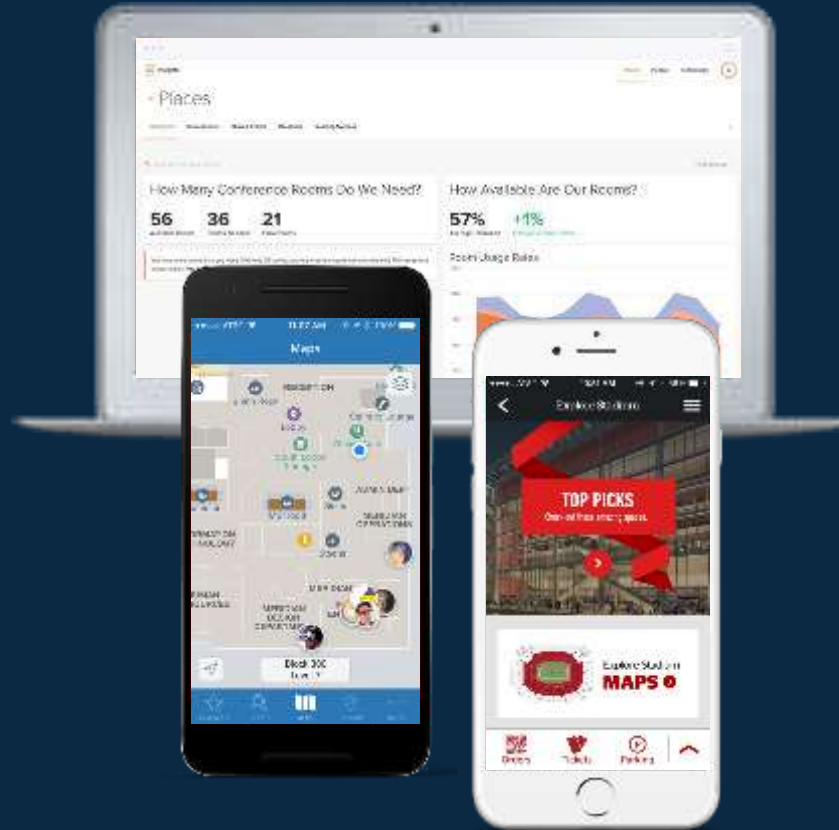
Places

How Many Conference Rooms Do We Need?

56
36
21

How Available Are Our Rooms?

57%
+1%

Room Usage Rates

11:57 AM

Maps

RECEPTION

Block 300

Explore Stadium

TOP PICKS

Explore Stadium
MAPS

Tickets
Parking